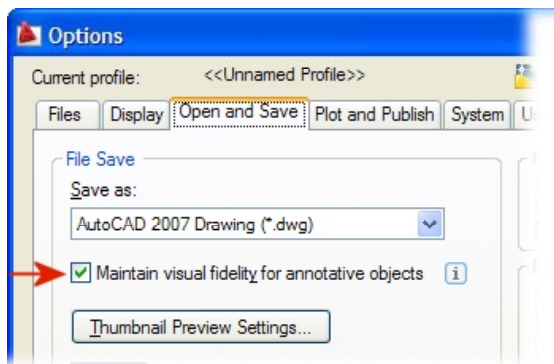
Options

Current profile: <<Unnamed Profile>>

Files | Display | Open and Save | Plot and Publish | System | U

File Save

Save as:

AutoCAD 2007 Drawing (*.dwg)

Maintain visual fidelity for annotative objects

i

Thumbnail Preview Settings...